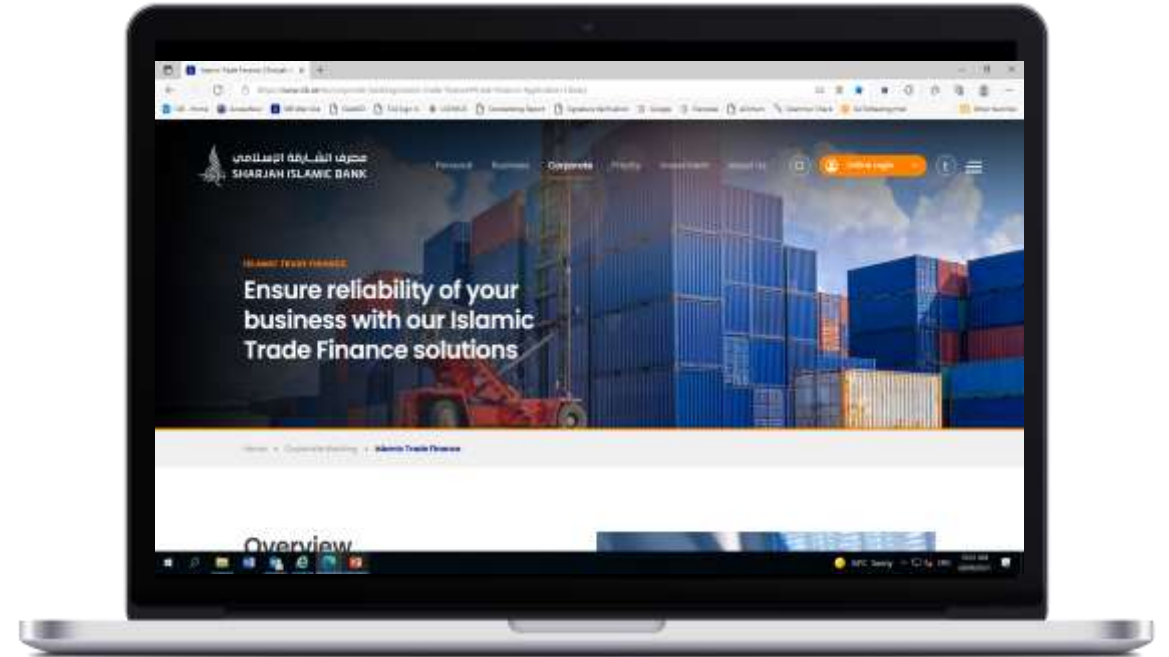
مصرف الشارقة الإسلامي
SHARJAH ISLAMIC BANK

Personal Business Corporate Priority Investment About Us

Online Login

ISLAMIC TRADE FINANCE

Ensure reliability of your business with our Islamic Trade Finance solutions

Home > Corporate Banking > Islamic Trade Finance

Overview